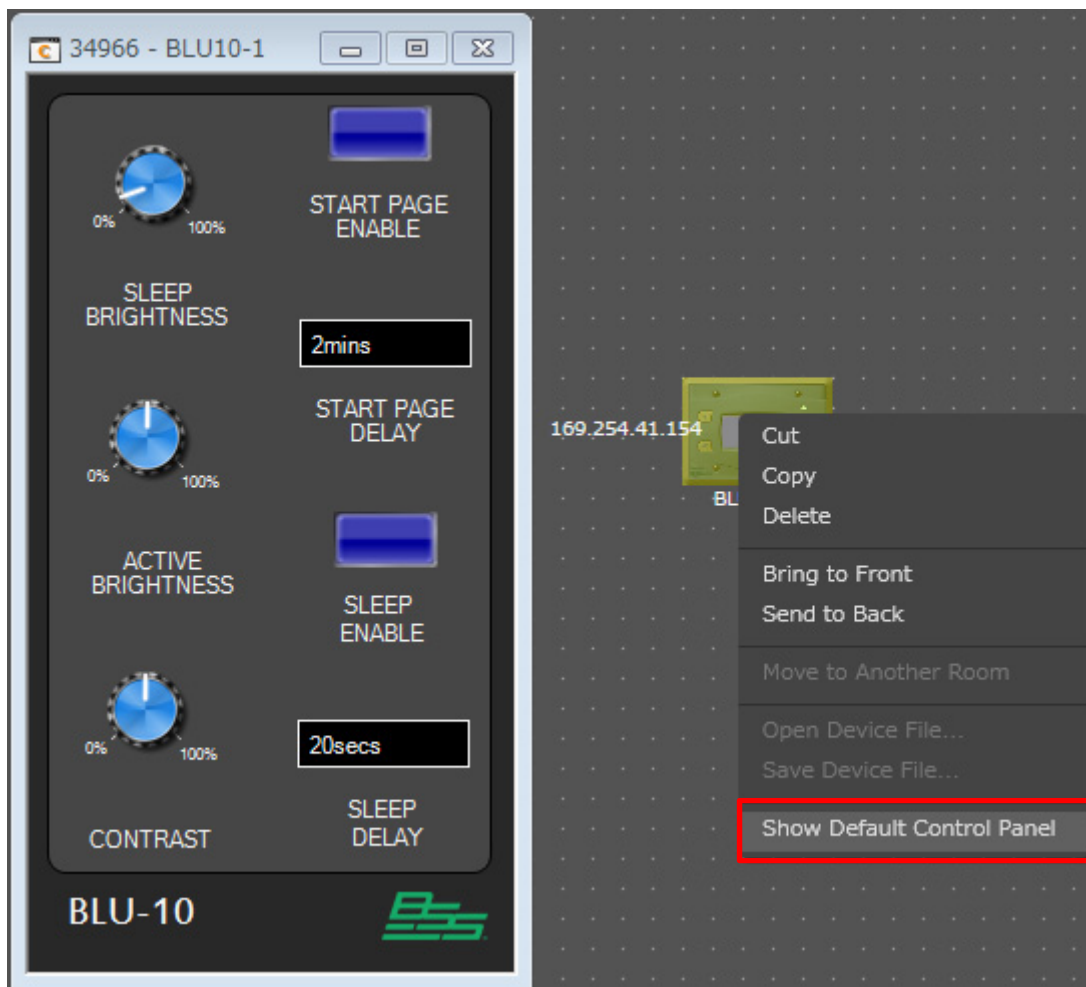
34966 - BLU10-1

0% 100%

SLEEP BRIGHTNESS

START PAGE ENABLE

2mins

START PAGE DELAY

0% 100%

ACTIVE BRIGHTNESS

SLEEP ENABLE

0% 100%

20secs

CONTRAST

SLEEP DELAY

BLU-10

BSS

169.254.41.154

BL

Cut
Copy
Delete

Bring to Front
Send to Back

Move to Another Room

Open Device File...
Save Device File...

Show Default Control Panel